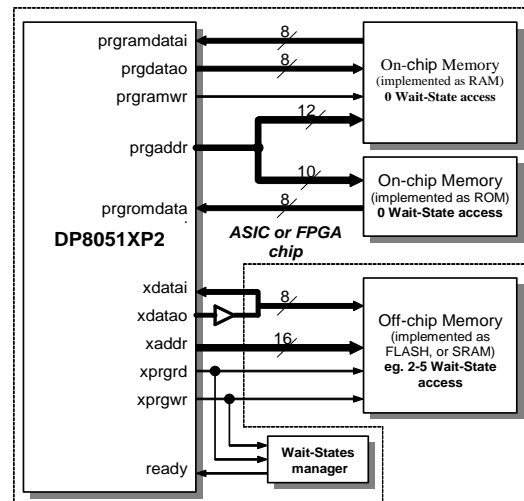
prgramdatai
8
prgdatao
8
prgramwr
12
prgaddr
10
8
prgromdata

On-chip Memory
(implemented as RAM)
0 Wait-State access

On-chip Memory
(implemented as ROM)
0 Wait-State access

DP8051XP2

ASIC or FPGA chip

xdatai
8
xdatao
xaddr
16
xprgrd
xprgwr
ready

Off-chip Memory
(implemented as FLASH, or SRAM)
eg. 2-5 Wait-State access

Wait-States manager